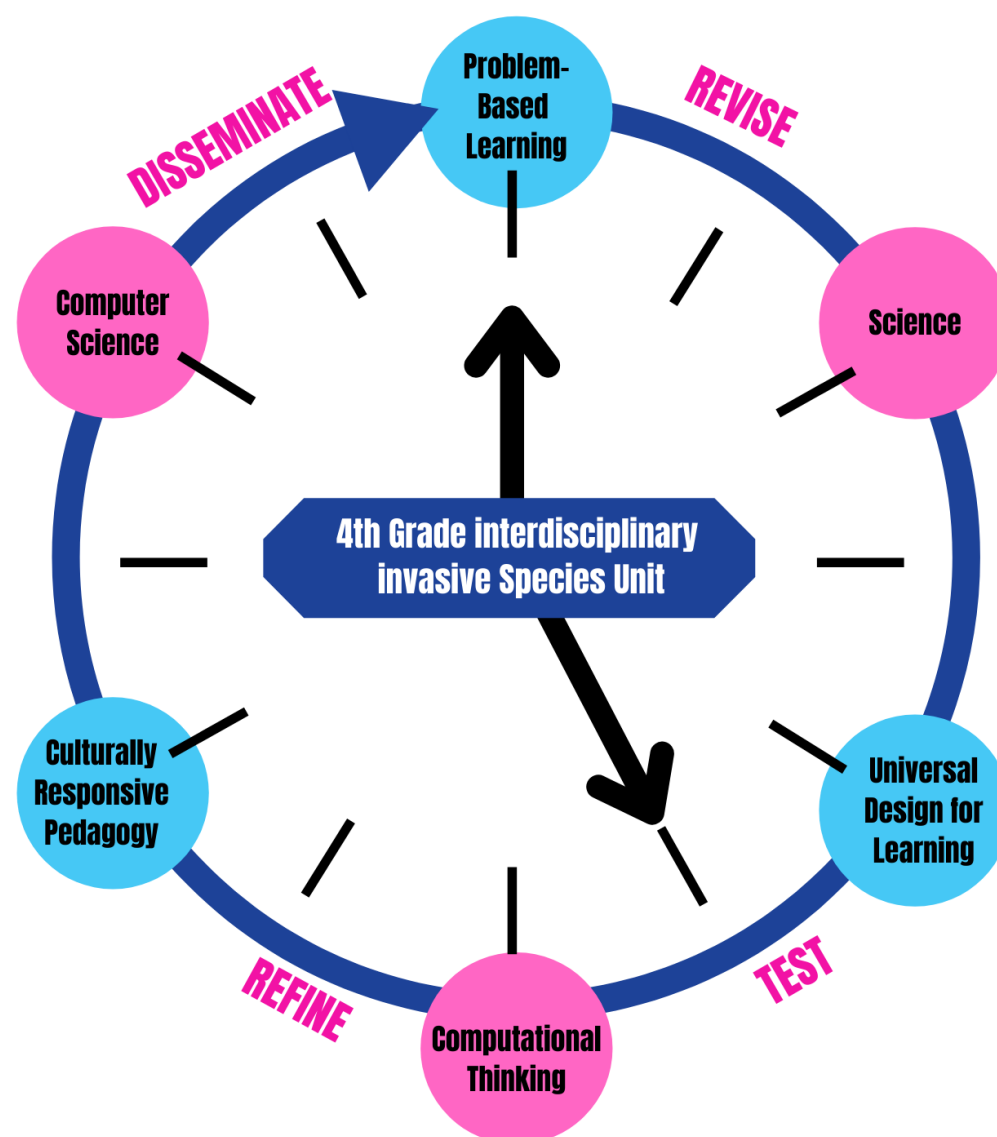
Problem-Based Learning

REVISE

Science

Universal Design for Learning

TEST

Computational Thinking

REFINE

Culturally Responsive Pedagogy

Computer Science

DISSEMINATE

4th Grade interdisciplinary invasive Species Unit